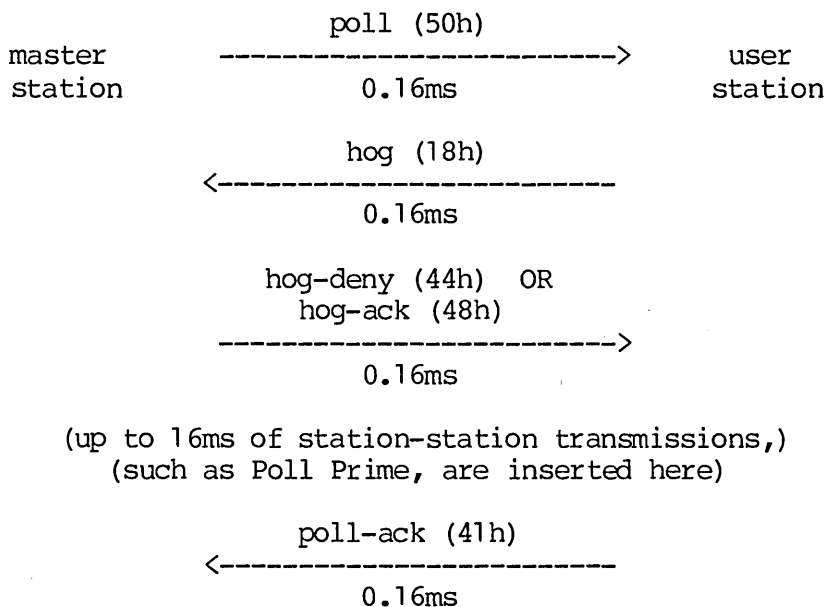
poll (50h)

master station ------------------------> user station

0.16ms

hog (18h)

<------------------------

0.16ms

hog-deny (44h) OR
hog-ack (48h)

------------------------>

0.16ms

(up to 16ms of station-station transmissions,)
(such as Poll Prime, are inserted here)

poll-ack (41h)

<------------------------

0.16ms